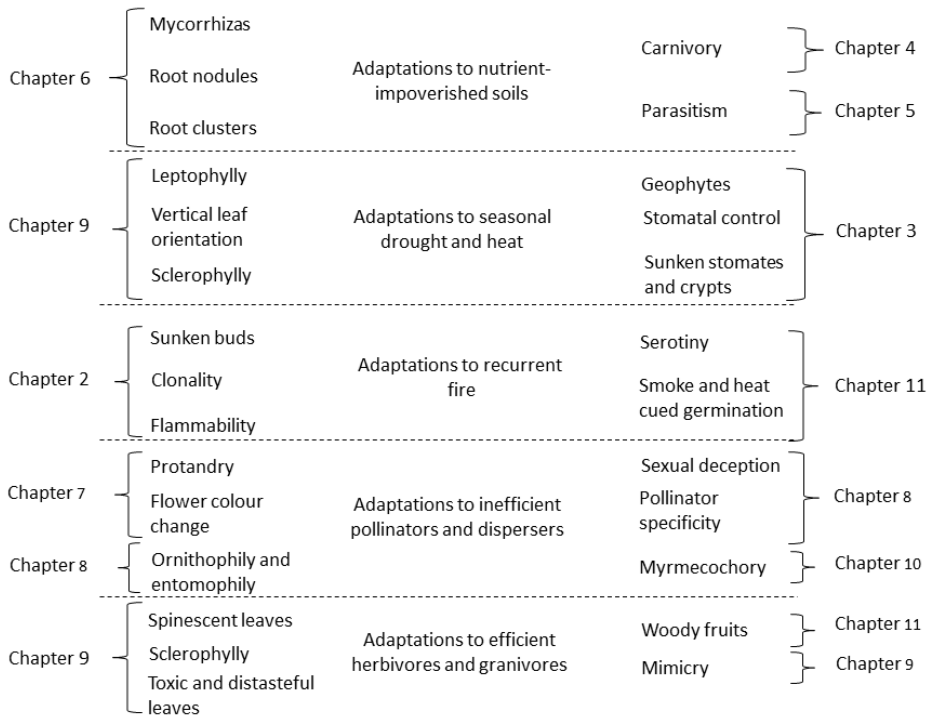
Chapter 6
Mycorrhizas
Root nodules
Root clusters
Adaptations to nutrient-impoverished soils
Carnivory
Chapter 4
Parasitism
Chapter 5

Chapter 9
Leptophylly
Vertical leaf orientation
Sclerophylly
Adaptations to seasonal drought and heat
Geophytes
Stomatal control
Sunken stomates and crypts
Chapter 3

Chapter 2
Sunken buds
Clonality
Flammability
Adaptations to recurrent fire
Serotiny
Smoke and heat cued germination
Chapter 11

Chapter 7
Protandry
Flower colour change
Chapter 8
Ornithophily and entomophily
Adaptations to inefficient pollinators and dispersers
Sexual deception
Pollinator specificity
Chapter 8
Myrmecochory
Chapter 10

Chapter 9
Spinescent leaves
Sclerophylly
Toxic and distasteful leaves
Adaptations to efficient herbivores and granivores
Woody fruits
Chapter 11
Mimicry
Chapter 9